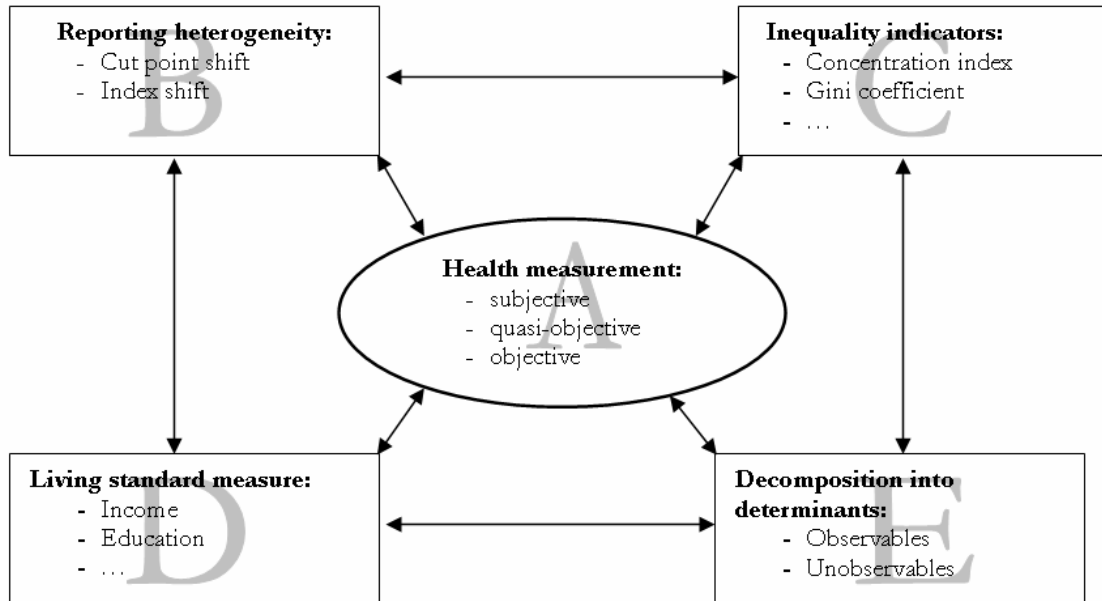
Reporting heterogeneity:
- Cut point shift
- Index shift

B

Inequality indicators:
- Concentration index
- Gini coefficient
- …

C

Health measurement:
- subjective
- quasi-objective
- objective

A

Living standard measure:
- Income
- Education
- …

D

Decomposition into determinants:
- Observables
- Unobservables

E